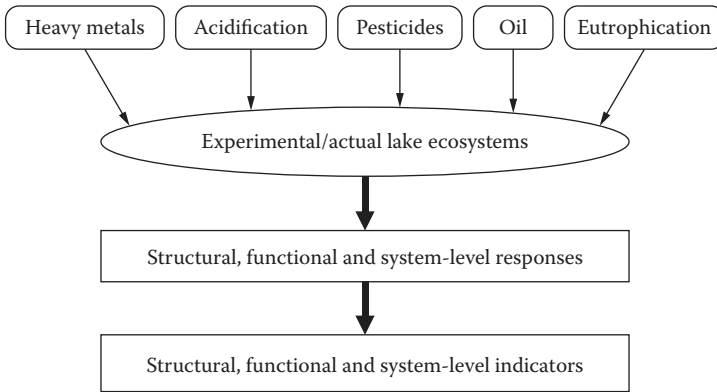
Heavy metals

Acidification

Pesticides

Oil

Eutrophication

Experimental/actual lake ecosystems

Structural, functional and system-level responses

Structural, functional and system-level indicators